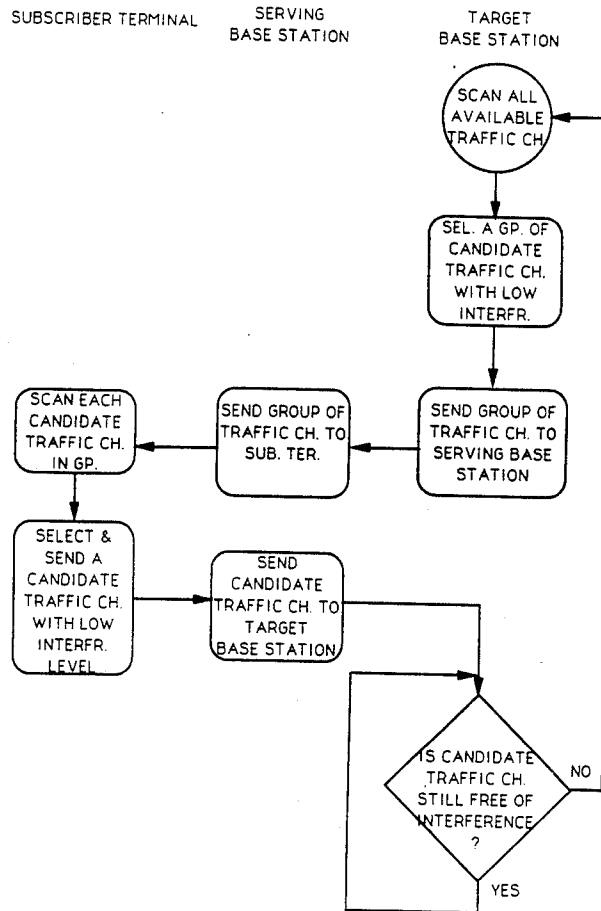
SUBSCRIBER TERMINAL

SERVING BASE STATION

TARGET BASE STATION

SCAN ALL AVAILABLE TRAFFIC CH.

SEL. A GP. OF CANDIDATE TRAFFIC CH. WITH LOW INTERFR.

SEND GROUP OF TRAFFIC CH. TO SERVING BASE STATION

SEND GROUP OF TRAFFIC CH. TO SUB. TER.

SCAN EACH CANDIDATE TRAFFIC CH. IN GP.

SELECT & SEND A CANDIDATE TRAFFIC CH. WITH LOW INTERFR. LEVEL

SEND CANDIDATE TRAFFIC CH. TO TARGET BASE STATION

IS CANDIDATE TRAFFIC CH. STILL FREE OF INTERFERENCE ?

NO

YES